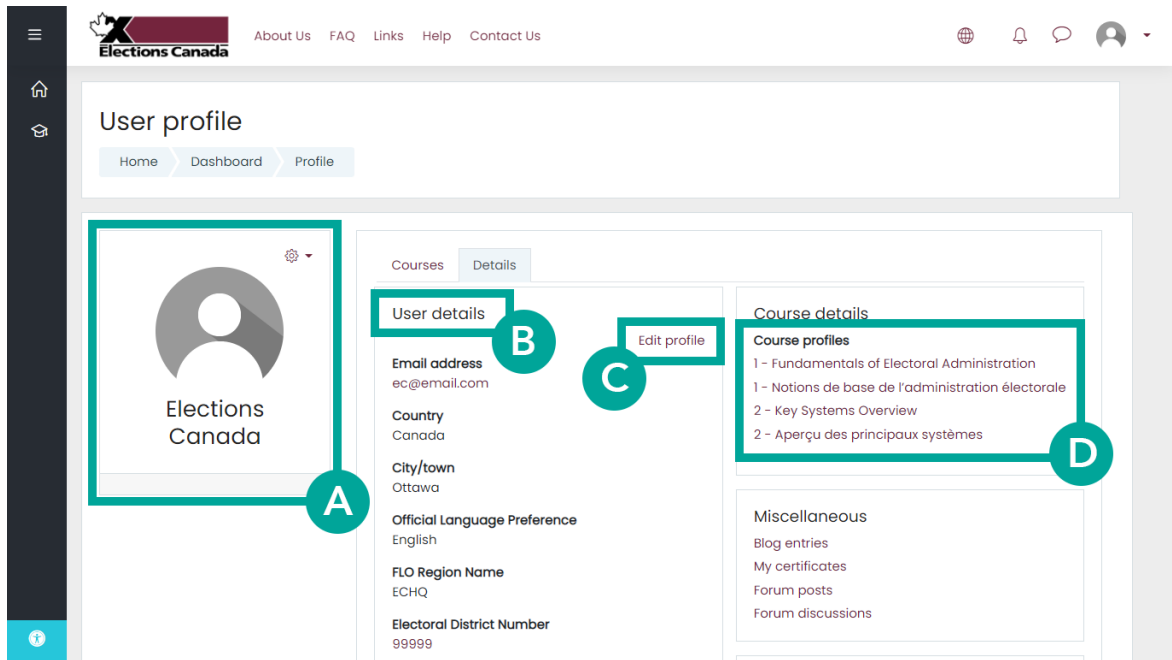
Elections Canada

About Us FAQ Links Help Contact Us

User profile

Home Dashboard Profile

Elections Canada

A

Courses Details

User details

B

Edit profile

C

Email address
ec@email.com

Country
Canada

City/town
Ottawa

Official Language Preference
English

FLO Region Name
ECHQ

Electoral District Number
99999

Course details

Course profiles
1 - Fundamentals of Electoral Administration
1 - Notions de base de l'administration électorale
2 - Key Systems Overview
2 - Aperçu des principaux systèmes

D

Miscellaneous
Blog entries
My certificates
Forum posts
Forum discussions